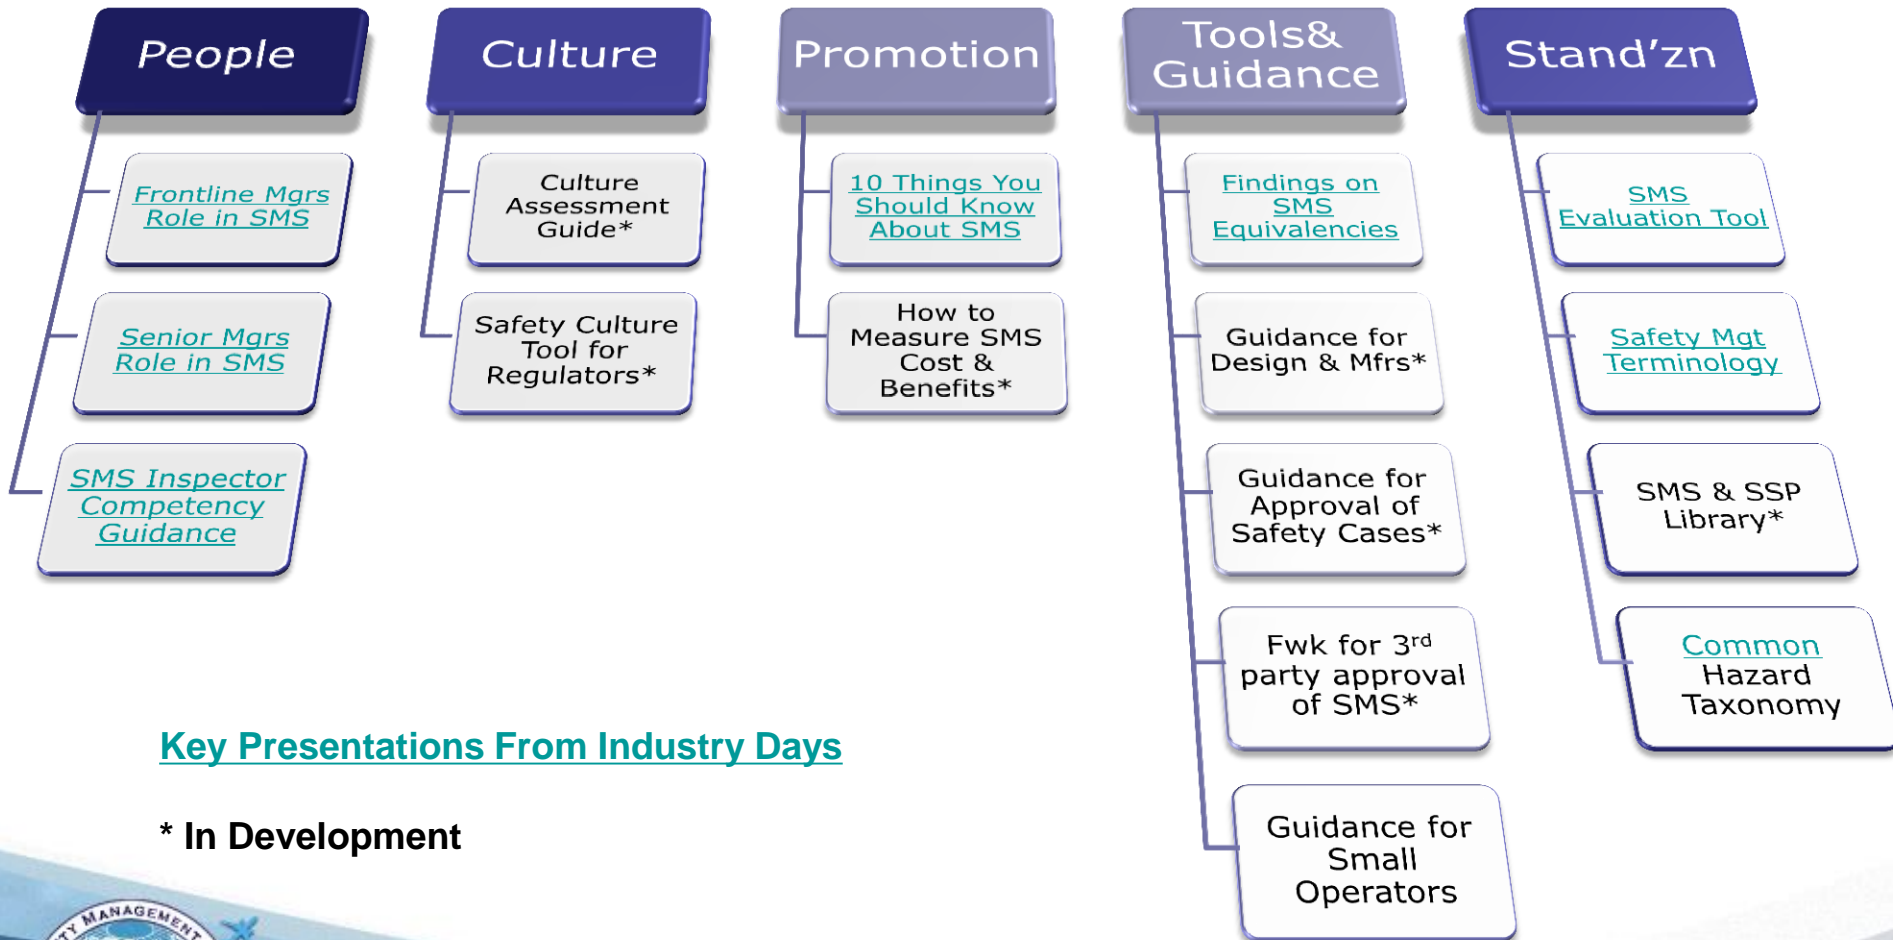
People

Frontline Mgrs Role in SMS

Senior Mgrs Role in SMS

SMS Inspector Competency Guidance

Culture

Culture Assessment Guide*

Safety Culture Tool for Regulators*

Promotion

10 Things You Should Know About SMS

How to Measure SMS Cost & Benefits*

Tools& Guidance

Findings on SMS Equivalencies

Guidance for Design & Mfrs*

Guidance for Approval of Safety Cases*

Fwk for 3$^{rd}$ party approval of SMS*

Guidance for Small Operators

Stand'zn

SMS Evaluation Tool

Safety Mgt Terminology

SMS & SSP Library*

Common Hazard Taxonomy

Key Presentations From Industry Days

* In Development

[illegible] MANAGEMENT